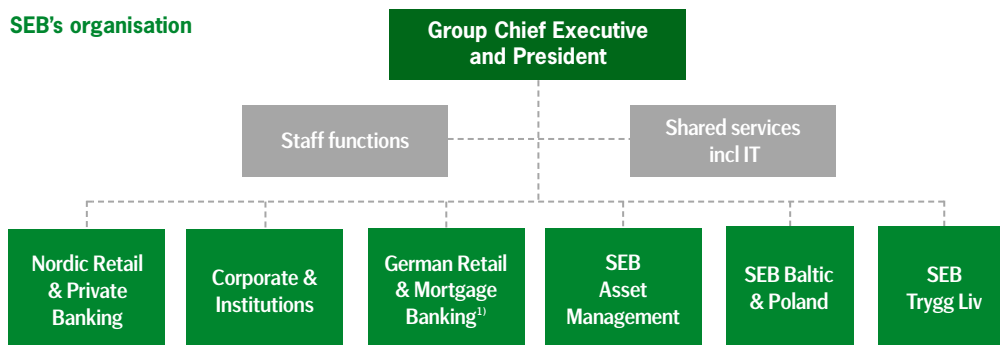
SEB's organisation

Group Chief Executive and President

Staff functions

Shared services incl IT

Nordic Retail & Private Banking

Corporate & Institutions

German Retail & Mortgage Banking$^{1)}$

SEB Asset Management

SEB Baltic & Poland

SEB Trygg Liv